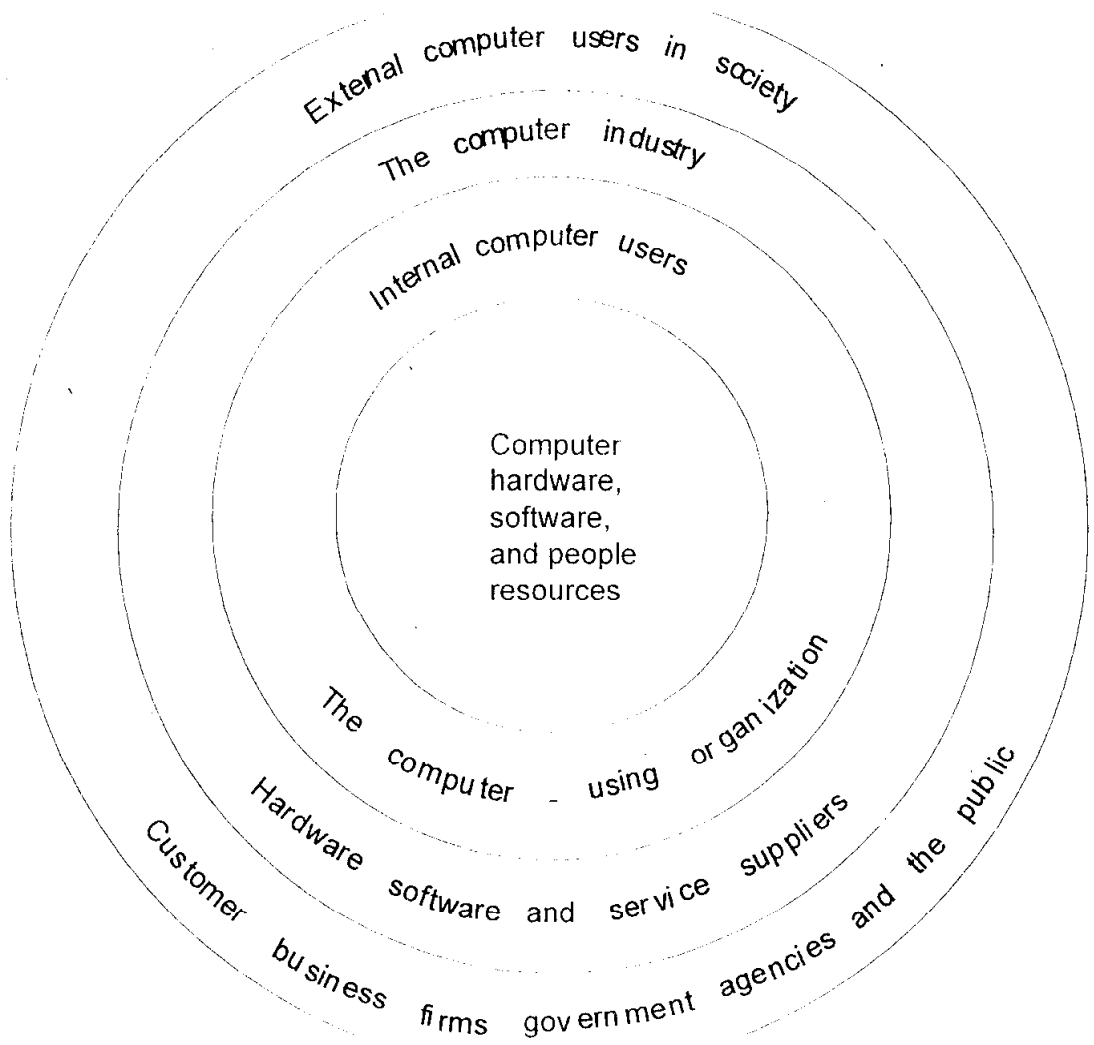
External computer users in society

The computer industry

Internal computer users

Computer hardware, software, and people resources

The computer - using organization

Hardware software and service suppliers

Customer business firms government agencies and the public